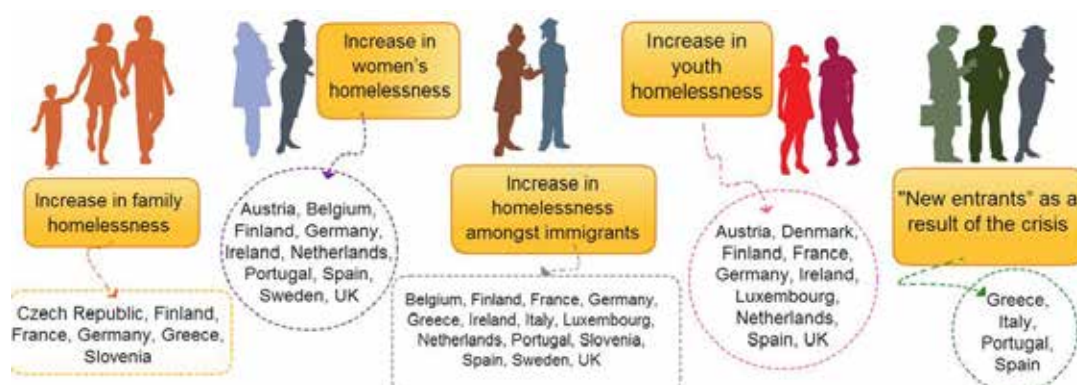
Increase in women's homelessness

Austria, Belgium, Finland, Germany, Ireland, Netherlands, Portugal, Spain, Sweden, UK

Increase in family homelessness

Czech Republic, Finland, France, Germany, Greece, Slovenia

Increase in homelessness amongst immigrants

Belgium, Finland, France, Germany, Greece, Ireland, Italy, Luxembourg, Netherlands, Portugal, Slovenia, Spain, Sweden, UK

Increase in youth homelessness

Austria, Denmark, Finland, France, Germany, Ireland, Luxembourg, Netherlands, Spain, UK

"New entrants" as a result of the crisis

Greece, Italy, Portugal, Spain